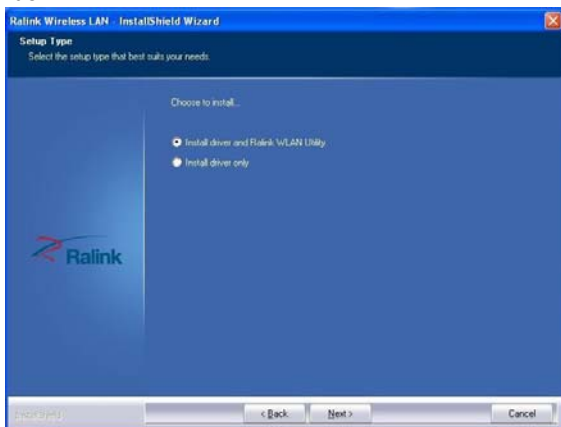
Ralink Wireless LAN - InstallShield Wizard

Setup Type

Select the setup type that best suits your needs.

Choose to install...

Install driver and Ralink WLAN Utility

Install driver only

Ralink

InstallShield

< Back

Next >

Cancel